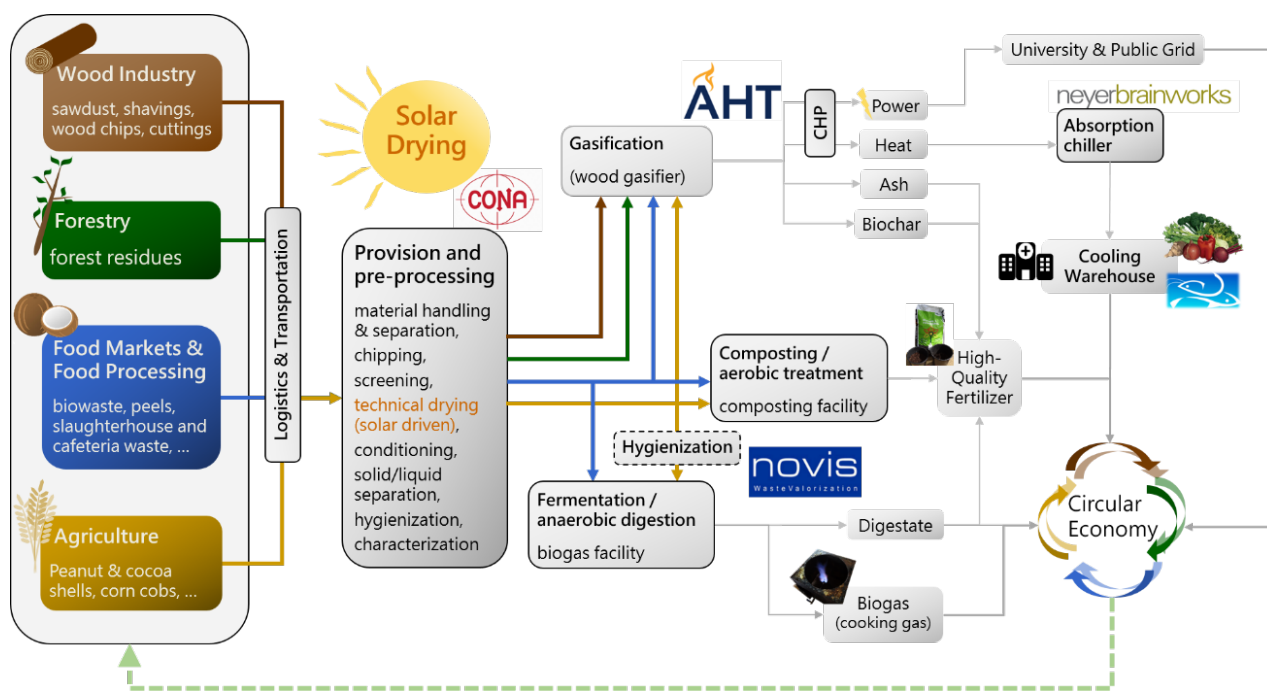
Wood Industry
sawdust, shavings, wood chips, cuttings

Forestry
forest residues

Food Markets & Food Processing
biowaste, peels, slaughterhouse and cafeteria waste, ...

Agriculture
Peanut & cocoa shells, corn cobs, ...

Logistics & Transportation

Solar Drying

CONA

Provision and pre-processing
material handling & separation, chipping, screening, technical drying (solar driven), conditioning, solid/liquid separation, hygienization, characterization

AHT

Gasification
(wood gasifier)

CHP

Power

Heat

Ash

Biochar

University & Public Grid

neyerbrainworks

Absorption chiller

Cooling Warehouse

Composting / aerobic treatment
composting facility

High-Quality Fertilizer

Hygienization

novis
WasteValorization

Fermentation / anaerobic digestion
biogas facility

Digestate

Biogas
(cooking gas)

Circular Economy